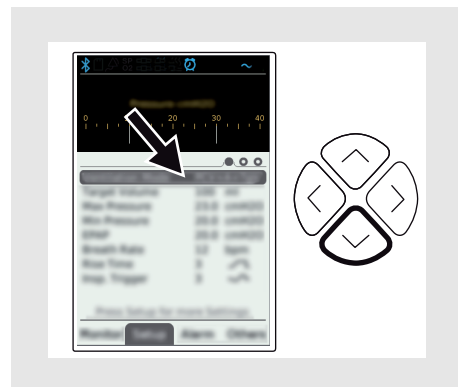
0 10 20 30 40

Target Volume 330 ml
Max Pressure 25.0 cmH2O
Min Pressure 20.0 cmH2O
EPAP 20.0 cmH2O
Breath Rate 12 bpm
Rise Time 3
Insp. Trigger 3

Press Setup for more Settings

Monitor Setup Alarm Others